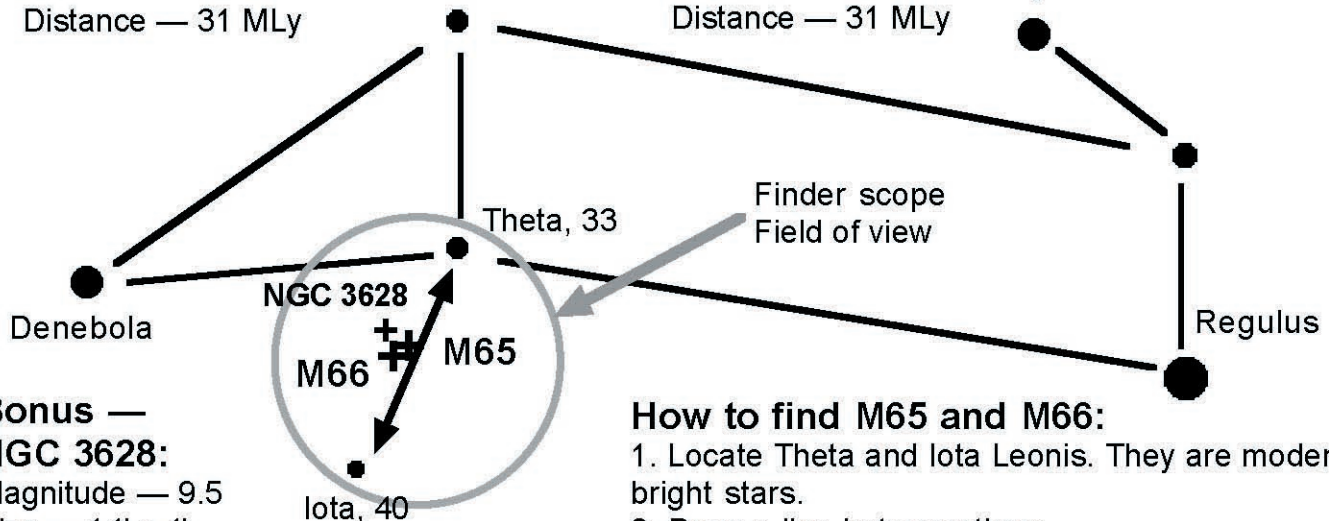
Distance — 31 MLy

Distance — 31 MLy

Theta, 33

Finder scope
Field of view

NGC 3628

Denebola

M66

M65

Regulus

Iota, 40

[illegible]onus —
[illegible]GC 3628:
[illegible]agnitude — 9.5

How to find M65 and M66:
1. Locate Theta and Iota Leonis. They are moder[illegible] bright stars.